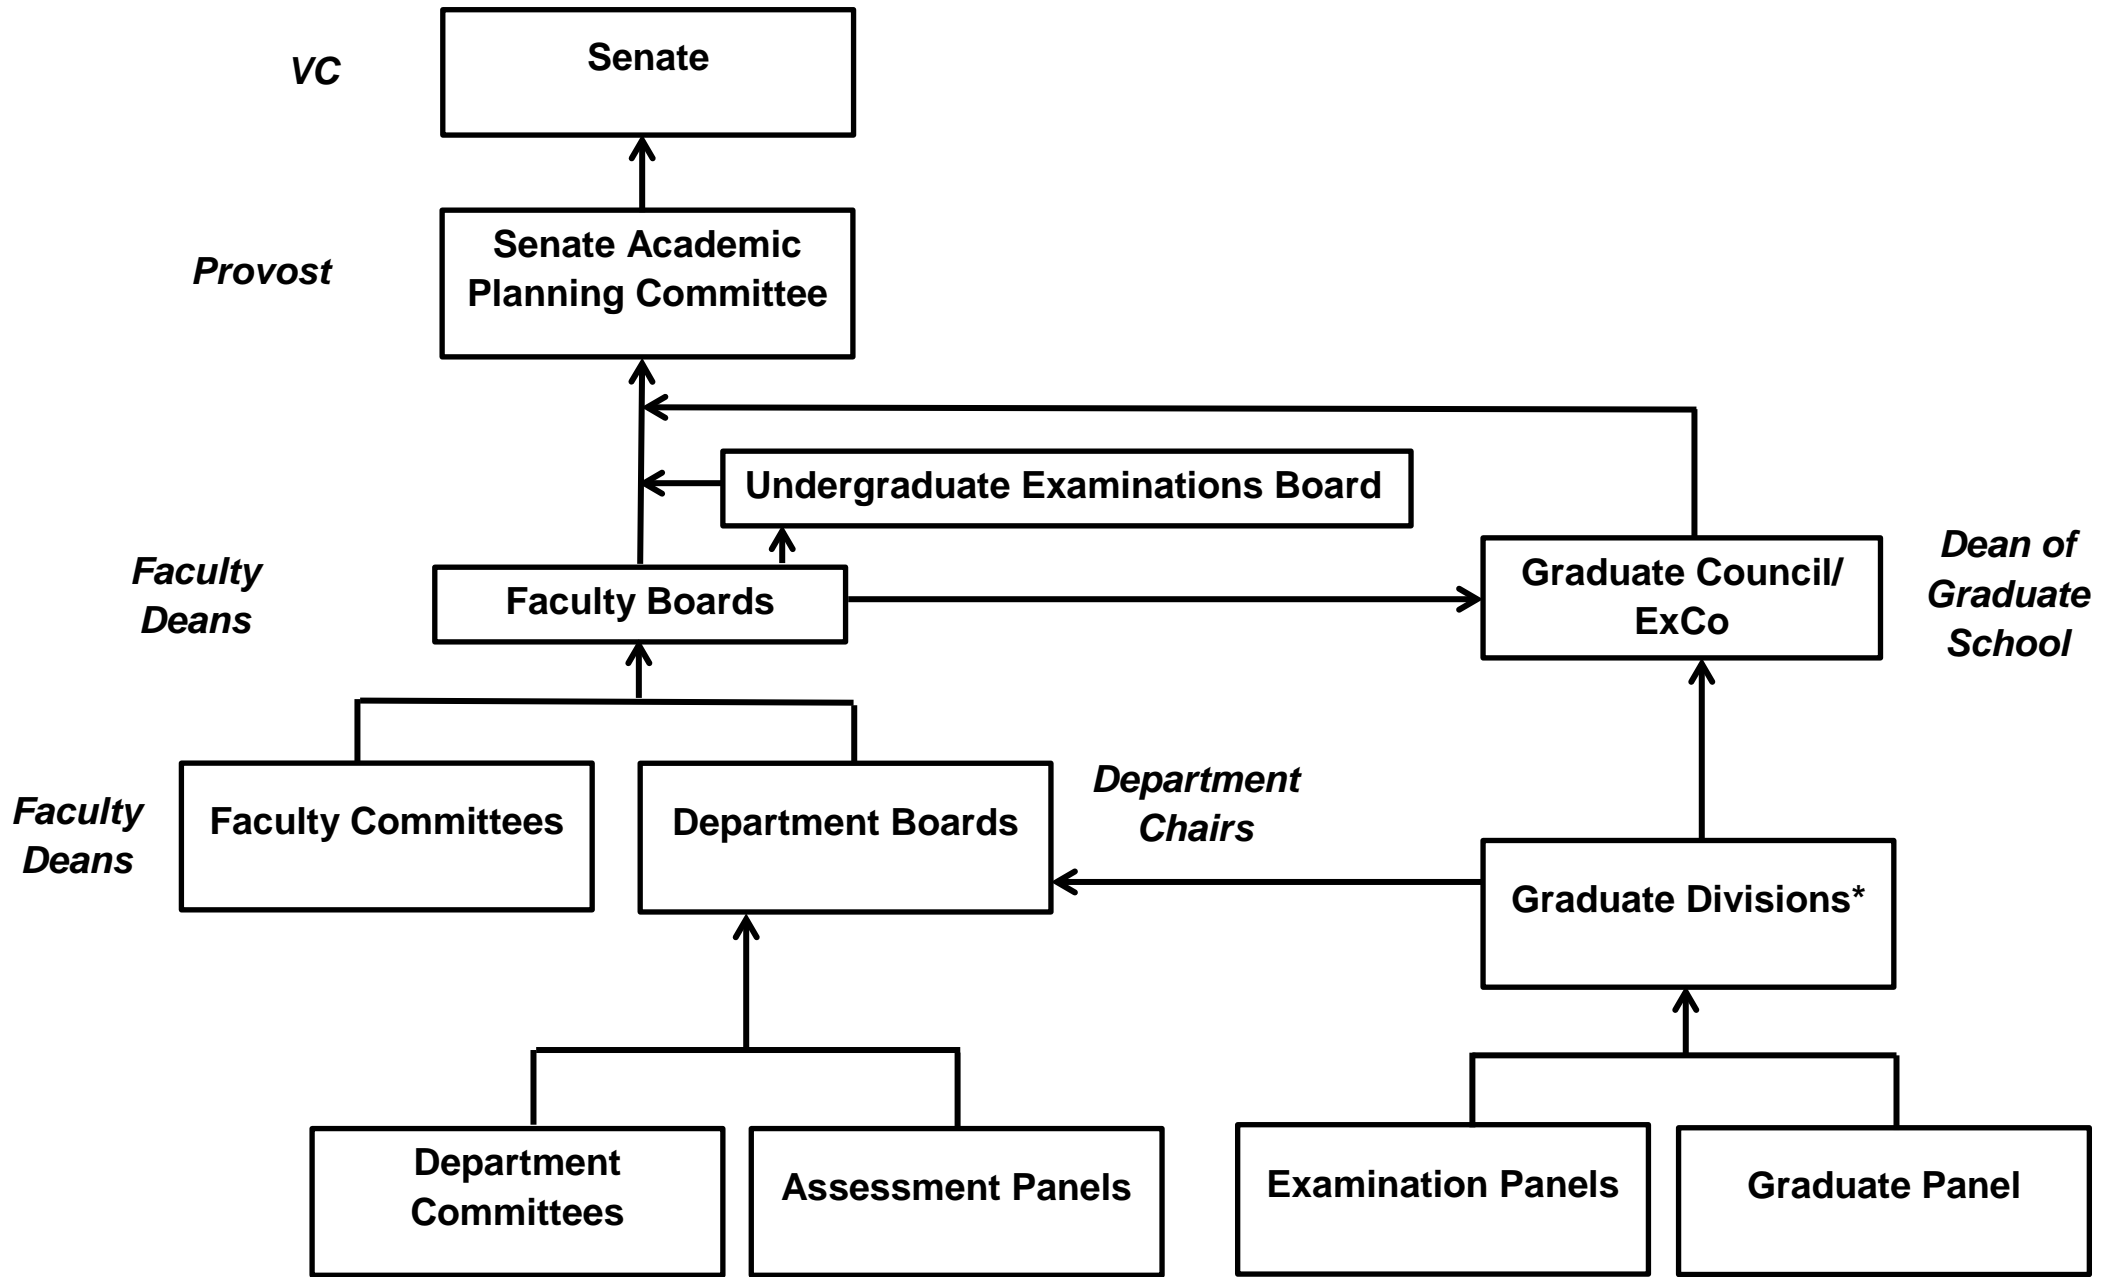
VC

Senate

Provost

Senate Academic Planning Committee

Undergraduate Examinations Board

Faculty Deans

Faculty Boards

Graduate Council/ ExCo

Dean of Graduate School

Faculty Deans

Faculty Committees

Department Boards

Department Chairs

Graduate Divisions*

Department Committees

Assessment Panels

Examination Panels

Graduate Panel